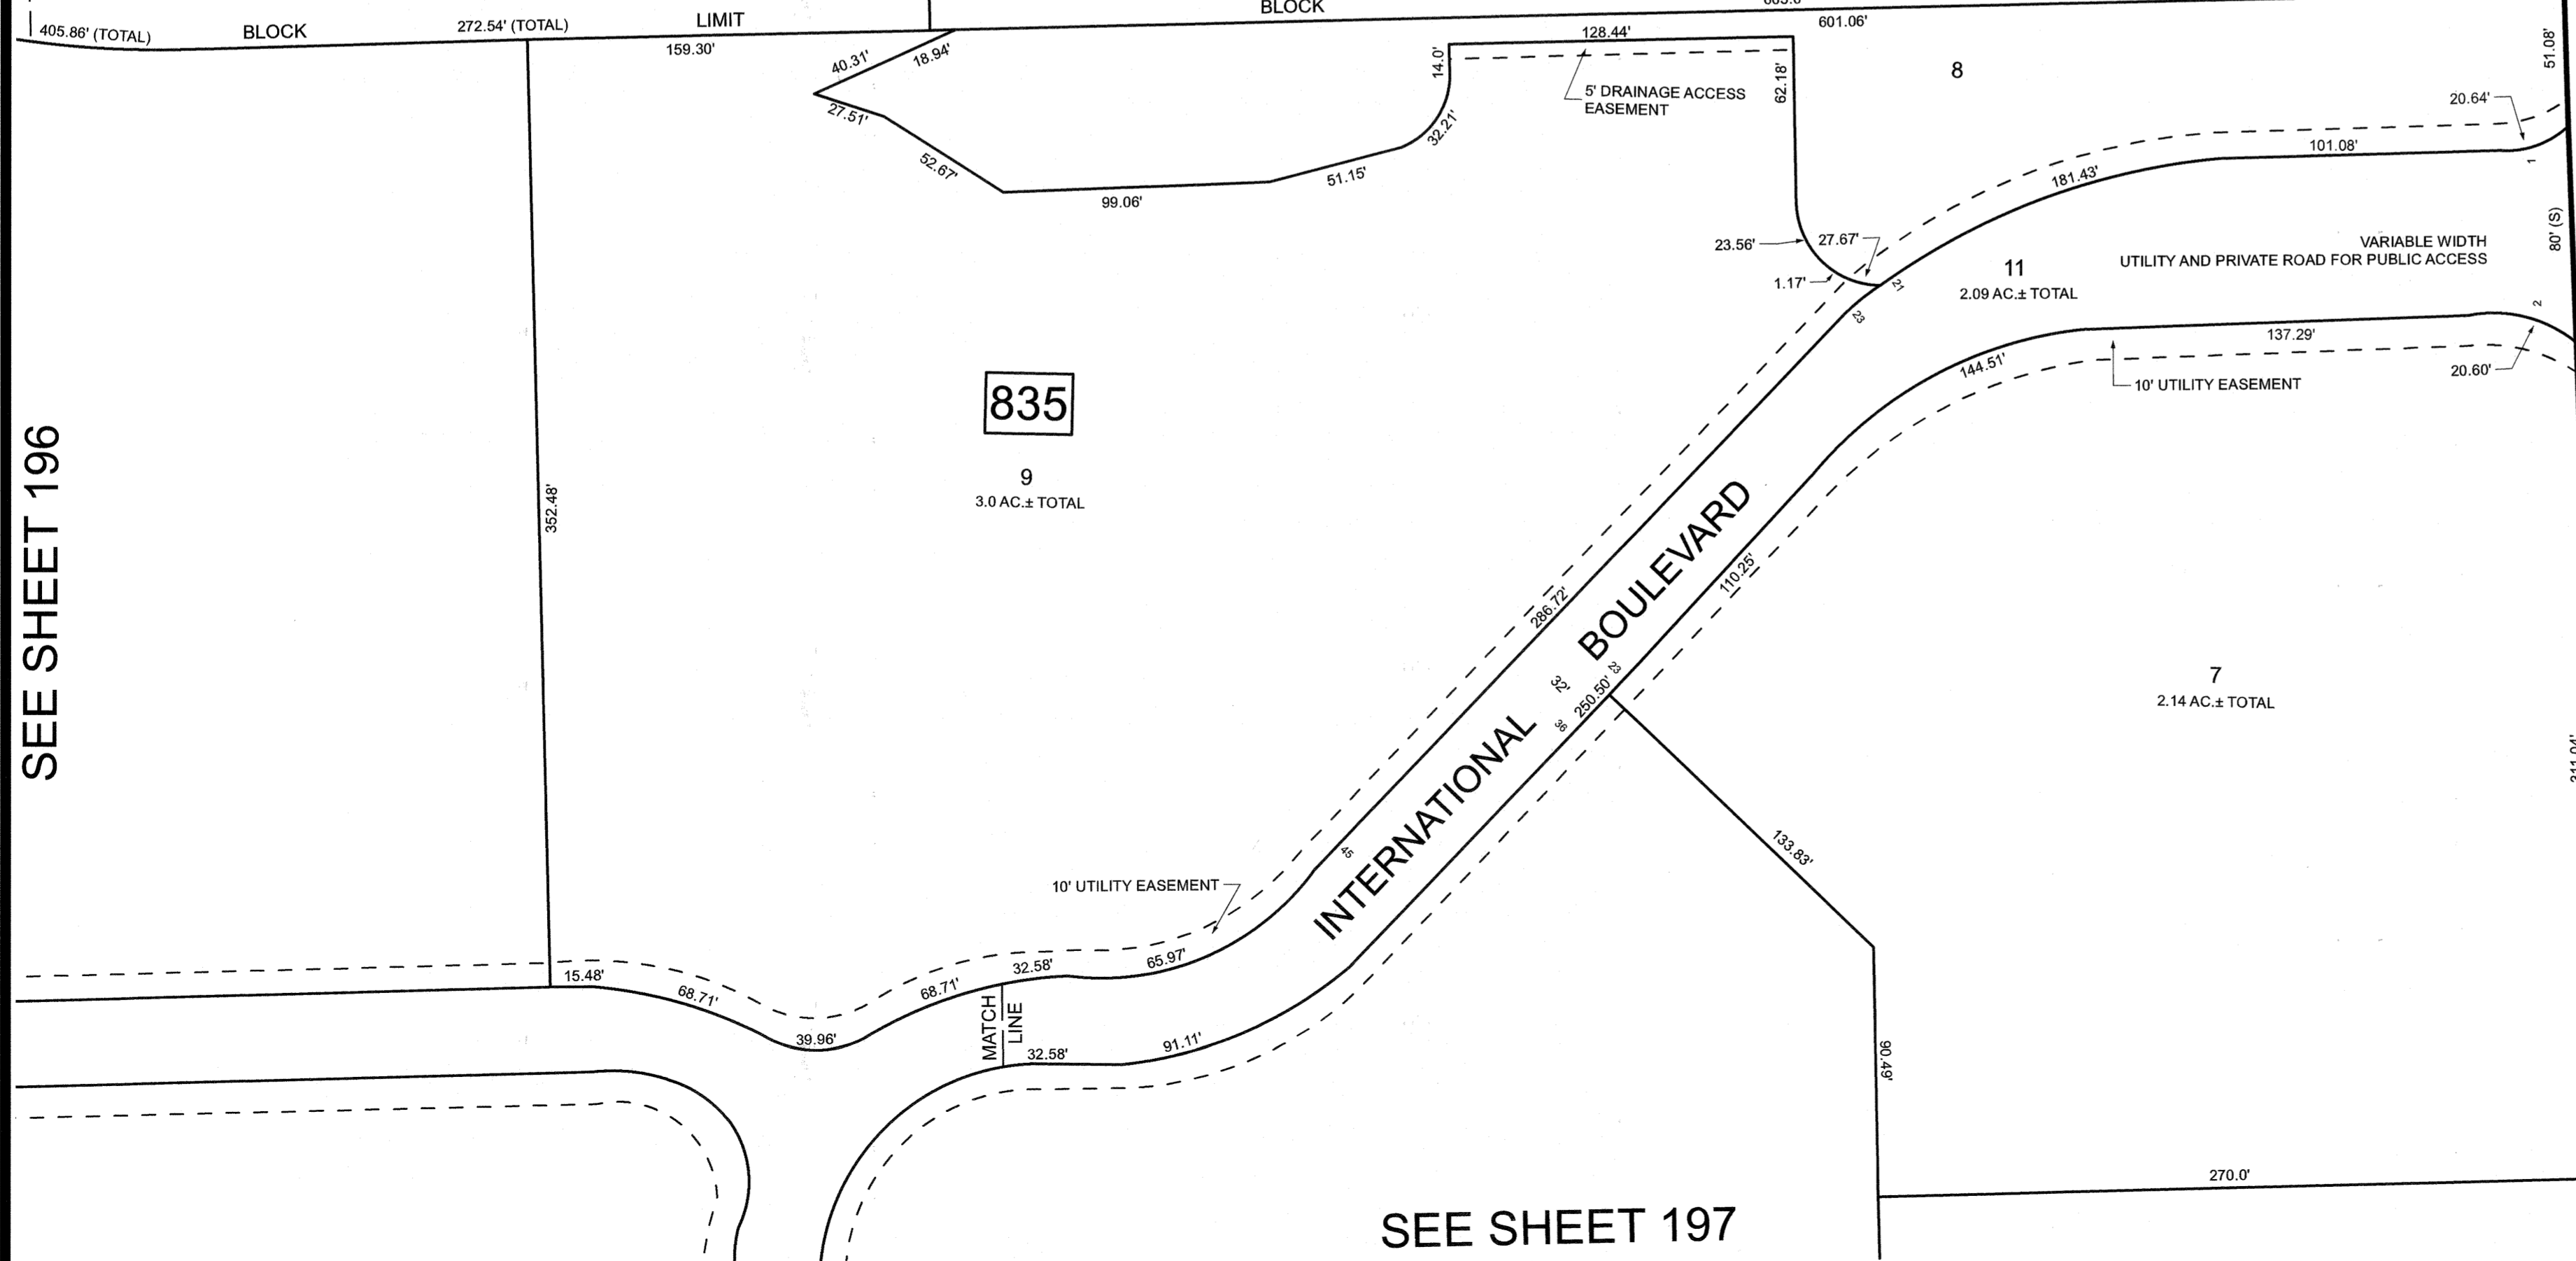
BLOCK
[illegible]
405.86' (TOTAL)
BLOCK
272.54' (TOTAL)
LIMIT
159.30'
601.06'
51.08'
40.31'
18.94'
128.44'
14.0'
5' DRAINAGE ACCESS EASEMENT
62.18'
8
27.51'
32.21'
20.64'
52.67'
51.15'
101.08'
99.06'
181.43'
1
23.56'
27.67'
80' (S)
1.17'
21
11
2.09 AC.± TOTAL
VARIABLE WIDTH
UTILITY AND PRIVATE ROAD FOR PUBLIC ACCESS
23
2
137.29'
144.51'
10' UTILITY EASEMENT
20.60'
835
9
3.0 AC.± TOTAL
352.48'
SEE SHEET 196
286.72'
BOULEVARD
110.25'
INTERNATIONAL
32
23
250.50'
36
7
2.14 AC.± TOTAL
211.04'
45
133.83'
10' UTILITY EASEMENT
65.97'
32.58'
15.48'
68.71'
68.71'
MATCH LINE
39.96'
32.58'
91.11'
90.49'
270.0'
SEE SHEET 197